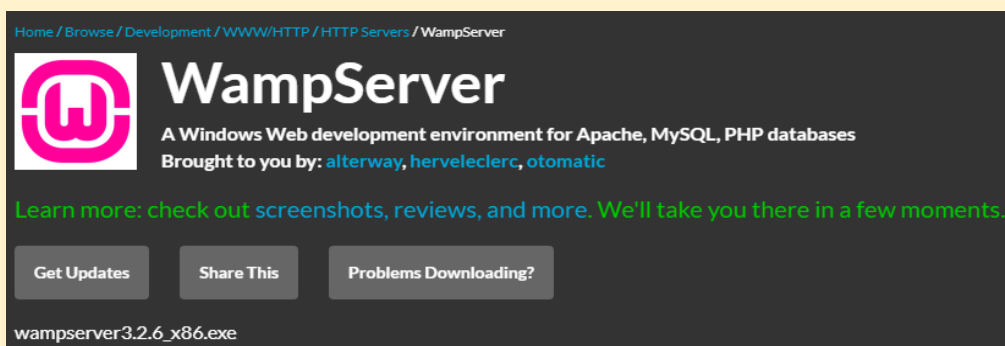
Home / Browse / Development / WWW/HTTP / HTTP Servers / WampServer

WampServer

A Windows Web development environment for Apache, MySQL, PHP databases
Brought to you by: alterway, herveleclerc, otomatic

Learn more: check out screenshots, reviews, and more. We'll take you there in a few moments.

Get Updates

Share This

Problems Downloading?

wampserver3.2.6_x86.exe